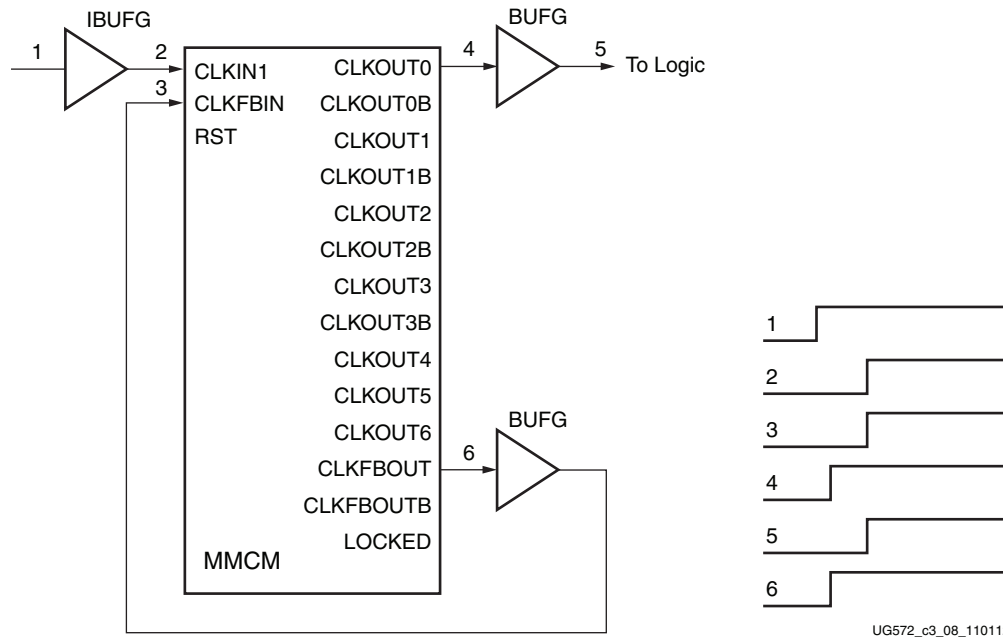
IBUFG

1

2

3

CLKIN1

CLKFBIN

RST

CLKOUT0

CLKOUT0B

CLKOUT1

CLKOUT1B

CLKOUT2

CLKOUT2B

CLKOUT3

CLKOUT3B

CLKOUT4

CLKOUT5

CLKOUT6

CLKFBOUT

CLKFBOUTB

LOCKED

MMCM

4

BUFG

5

To Logic

BUFG

6

1

2

3

4

5

6

UG572_c3_08_11011